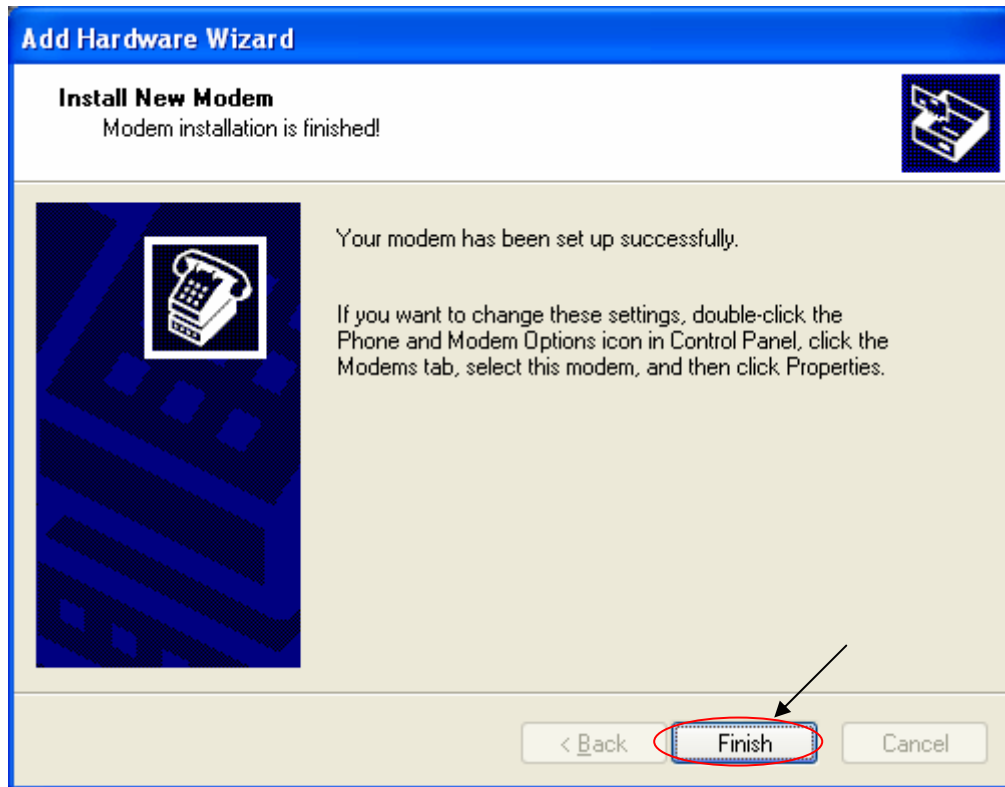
Add Hardware Wizard

Install New Modem
Modem installation is finished!

Your modem has been set up successfully.

If you want to change these settings, double-click the Phone and Modem Options icon in Control Panel, click the Modems tab, select this modem, and then click Properties.

< Back
Finish
Cancel